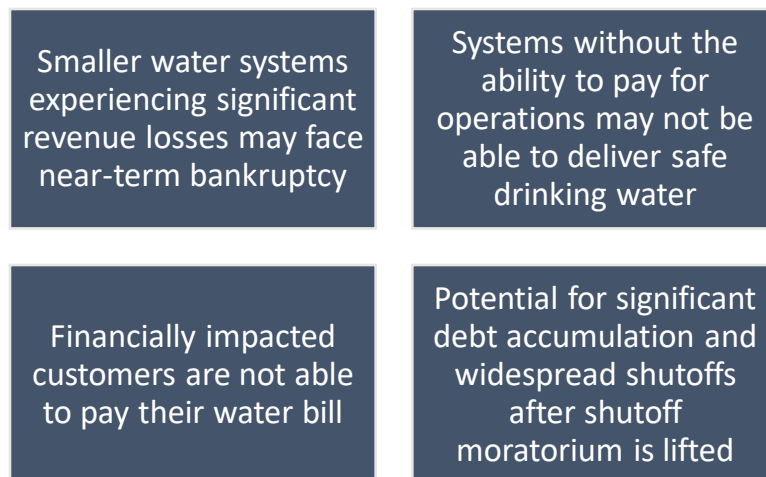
Smaller water systems experiencing significant revenue losses may face near-term bankruptcy

Systems without the ability to pay for operations may not be able to deliver safe drinking water

Financially impacted customers are not able to pay their water bill

Potential for significant debt accumulation and widespread shutoffs after shutoff moratorium is lifted